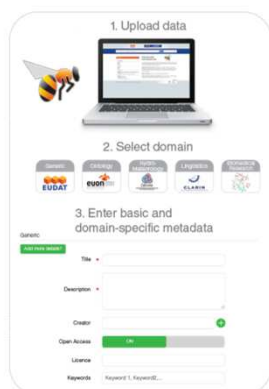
1. Upload data

2. Select domain

Generic

EUDAT

Ontology

euon

Linguistics

CLARIN

3. Enter basic and domain-specific metadata

Generic

Title *

Description *

Creator

Open Access

ON

Licence

Keywords

Keyword 1, Keyword2,...